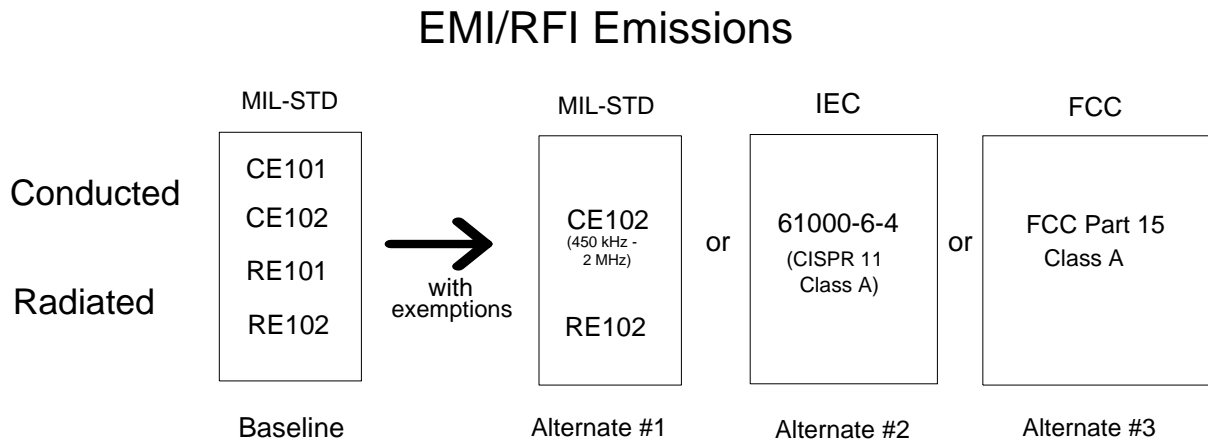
EMI/RFI Emissions

MIL-STD

Conducted

Radiated

CE101
CE102
RE101
RE102

with exemptions

MIL-STD

CE102
(450 kHz - 2 MHz)

RE102

or

IEC

61000-6-4
(CISPR 11 Class A)

or

FCC

FCC Part 15
Class A

Baseline

Alternate #1

Alternate #2

Alternate #3